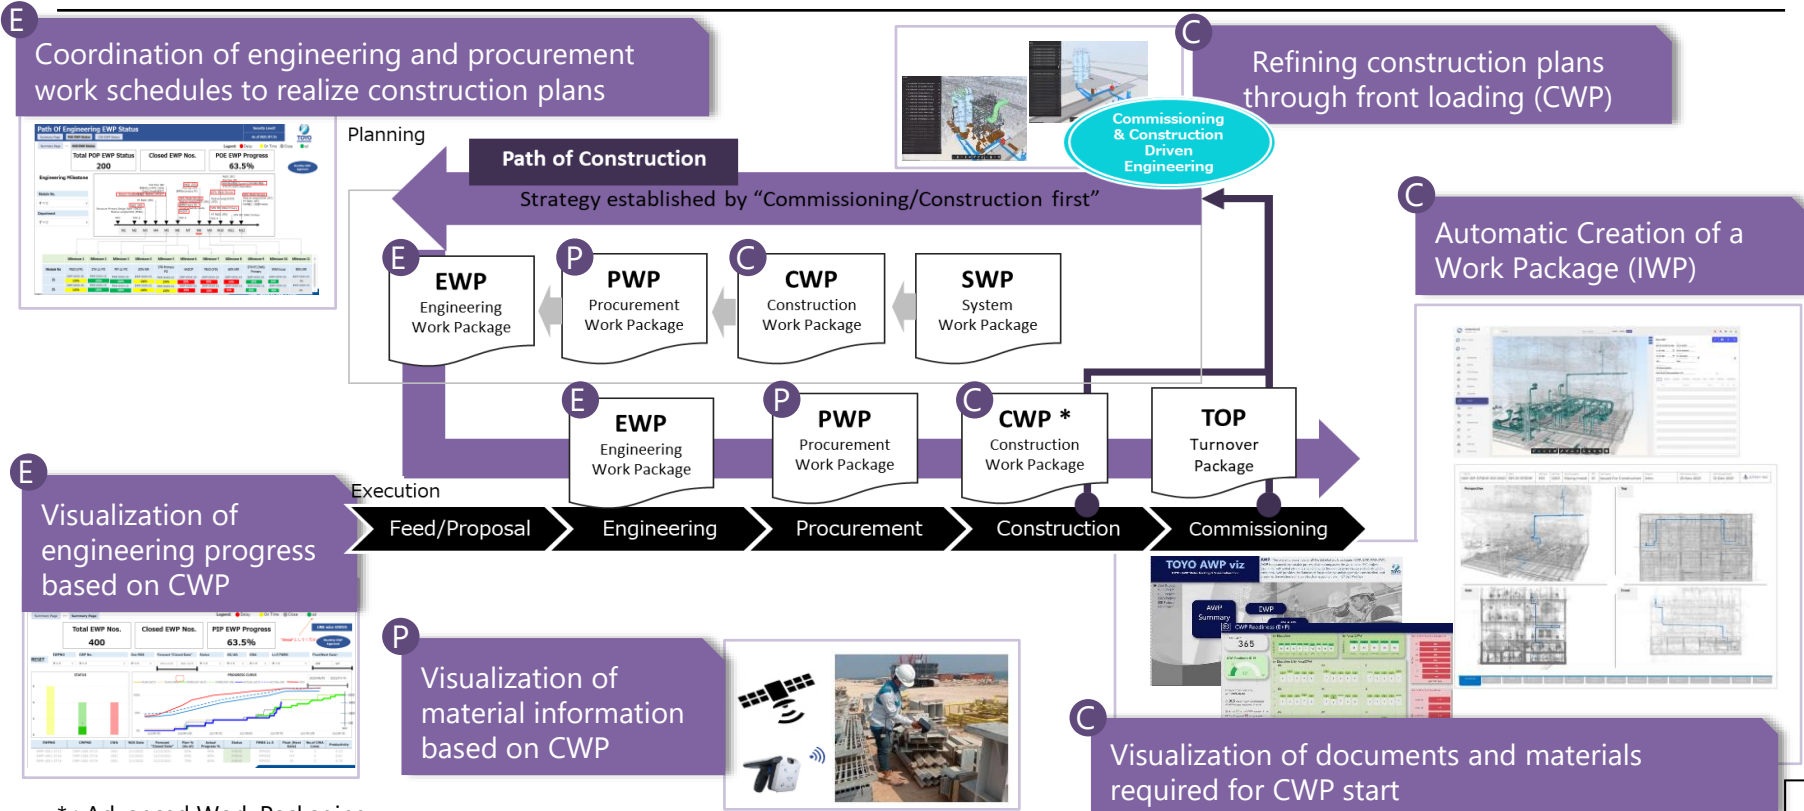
E
Coordination of engineering and procurement work schedules to realize construction plans

Path Of Engineering EWP Status
Total POP EWP Status
200
Closed EWP Nos.
POE EWP Progress
63.5%

Planning

Path of Construction

Strategy established by "Commissioning/Construction first"

Commissioning & Construction Driven Engineering

C
Refining construction plans through front loading (CWP)

C
Automatic Creation of a Work Package (IWP)

E
EWP
Engineering Work Package

P
PWP
Procurement Work Package

C
CWP
Construction Work Package

SWP
System Work Package

E
EWP
Engineering Work Package

P
PWP
Procurement Work Package

C
CWP *
Construction Work Package

TOP
Turnover Package

Execution

Feed/Proposal
Engineering
Procurement
Construction
Commissioning

E
Visualization of engineering progress based on CWP

Total EWP Nos.
400
Closed EWP Nos.
PIP EWP Progress
63.5%

P
Visualization of material information based on CWP

TOYO AWP viz
365

C
Visualization of documents and materials required for CWP start

*: Advanced Work Packaging